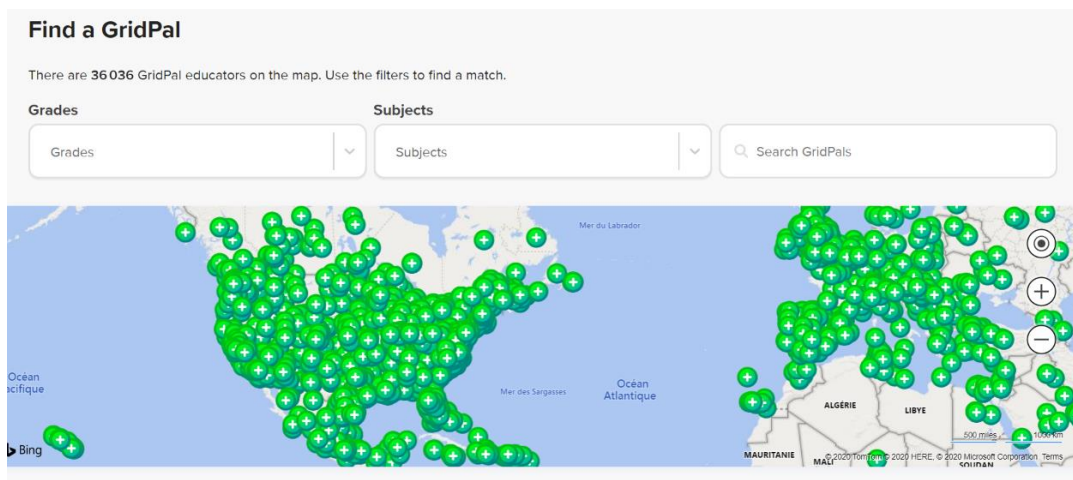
Find a GridPal

There are 36 036 GridPal educators on the map. Use the filters to find a match.

Grades

Grades

Subjects

Subjects

Search GridPals

Mer du Labrador

Océan
acifique

Mer des Sargasses

Océan
Atlantique

ALGÉRIE

LIBYE

MAURITANIE

MALI

SOUDAN

Bing

500 miles

1000 km

© 2020 TomTom © 2020 HERE, © 2020 Microsoft Corporation Terms